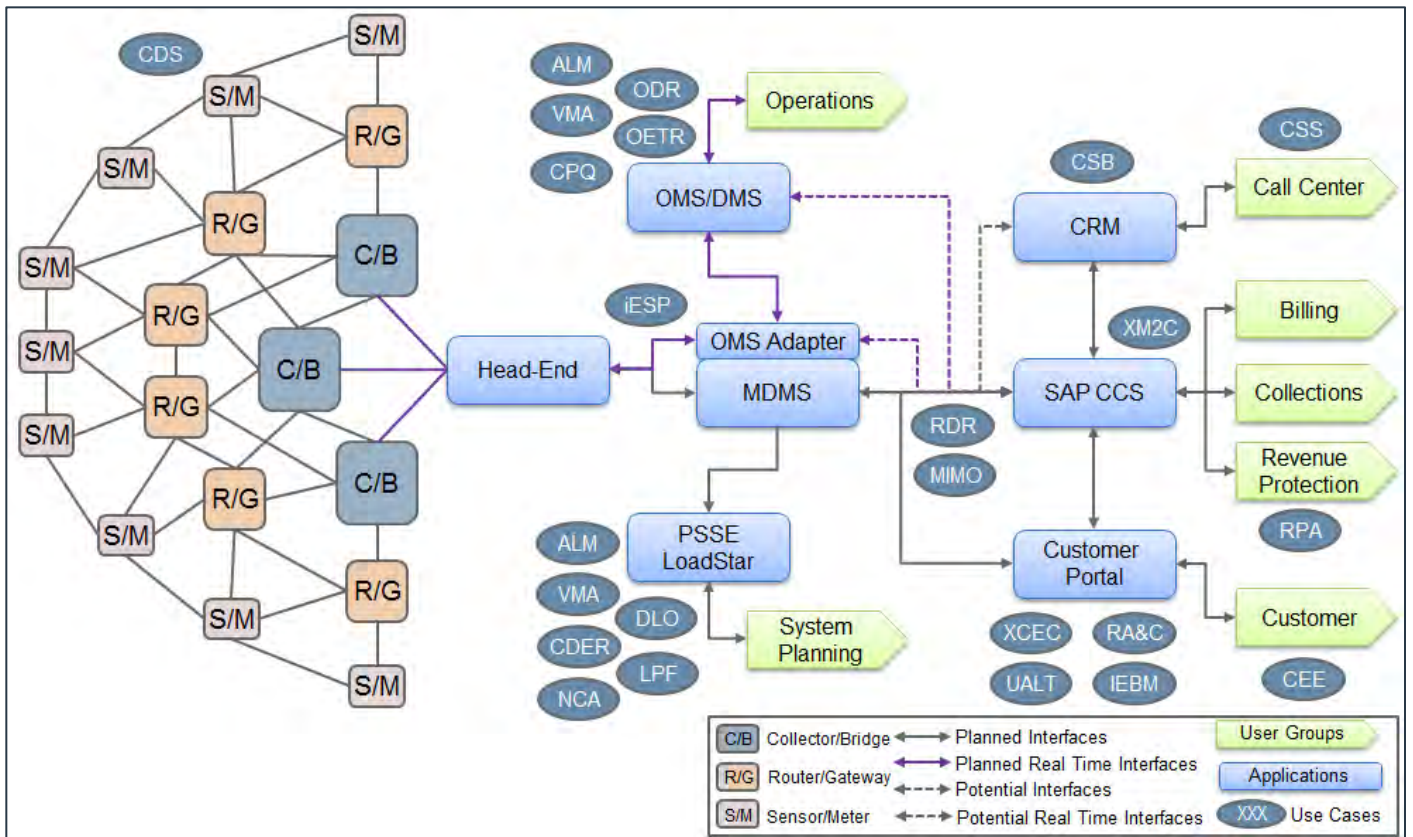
CDS
S/M
S/M
R/G
S/M
R/G
C/B
S/M
R/G
S/M
C/B
R/G
S/M
R/G
C/B
S/M
R/G
S/M
S/M

ALM
ODR
VMA
OETR
CPQ
Operations
OMS/DMS
iESP
OMS Adapter
Head-End
MDMS
PSSE LoadStar
ALM
VMA
DLO
CDER
LPF
NCA
System Planning

CSB
CRM
CSS
Call Center
XM2C
Billing
SAP CCS
Collections
RDR
MIMO
Revenue Protection
RPA
Customer Portal
Customer
XCEC
RA&C
UALT
IEBM
CEE

C/B Collector/Bridge
R/G Router/Gateway
S/M Sensor/Meter
Planned Interfaces
Planned Real Time Interfaces
Potential Interfaces
Potential Real Time Interfaces
User Groups
Applications
XXX Use Cases